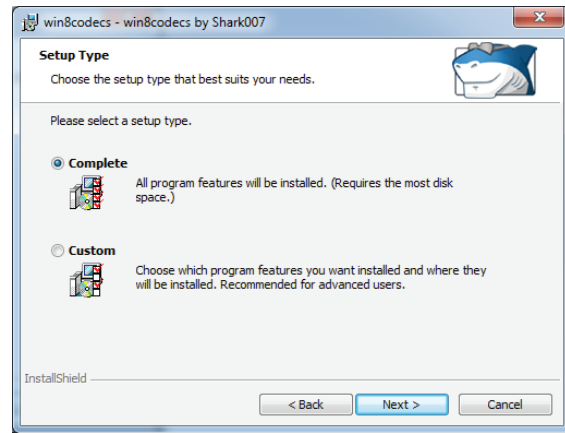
win8codecs - win8codecs by Shark007

Setup Type

Choose the setup type that best suits your needs.

Please select a setup type.

Complete

All program features will be installed. (Requires the most disk space.)

Custom

Choose which program features you want installed and where they will be installed. Recommended for advanced users.

InstallShield

< Back

Next >

Cancel